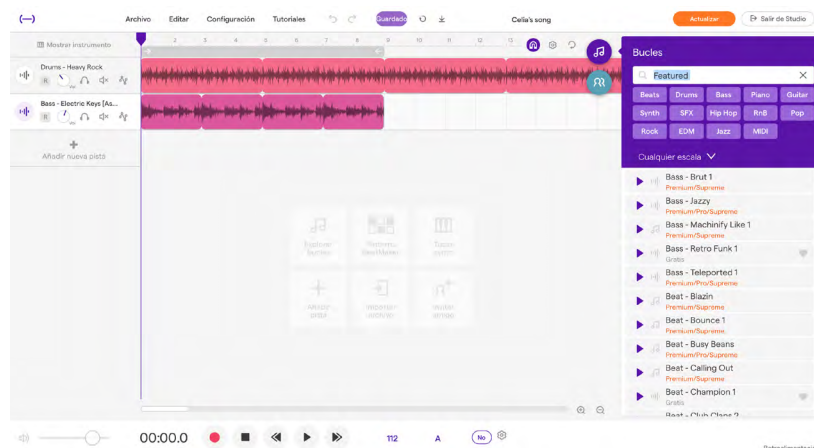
Archivo Editar Configuración Tutoriales Guardado Celia's song Actualizar Salir de Studio

Mostrar instrumento

Drums - Heavy Rock
R

Bass - Electric Keys [As...
R

Añadir nueva pista

2 3 4 5 6 7 8 9 10 11 12 13

Bucles

Featured

Beats Drums Bass Piano Guitar Synth SFX Hip Hop RnB Pop Rock EDM Jazz MIDI

Cualquier escala

Bass - Brut 1
Premium/Supreme

Bass - Jazzy
Premium/Pro/Supreme

Bass - Machinify Like 1
Premium/Pro/Supreme

Bass - Retro Funk 1
Gratis

Bass - Teleported 1
Premium/Pro/Supreme

Beat - Blazin
Premium/Pro/Supreme

Beat - Bounce 1
Premium/Supreme

Beat - Busy Beans
Premium/Pro/Supreme

Beat - Calling Out
Premium/Supreme

Beat - Champion 1
Gratis

Beat - Club Class 2

00:00.0 112 A No